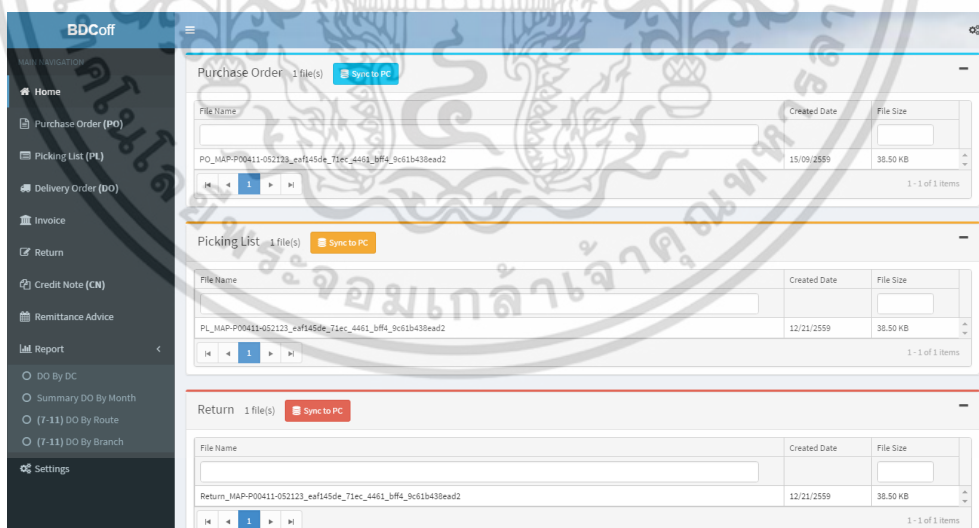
BDCoff

MAIN NAVIGATION

Home

Purchase Order (PO)

Picking List (PL)

Delivery Order (DO)

Invoice

Return

Credit Note (CN)

Remittance Advice

Report

DO By DC

Summary DO By Month

(7-11) DO By Route

(7-11) DO By Branch

Settings

Purchase Order 1 file(s) Sync to PC

| File Name | Created Date | File Size |
|---|---|---|
| | | |
| PO_MAP-P00411-052123_eaf145de_71ec_4461_bff4_9c61b438ead2 | 15/09/2559 | 38.50 KB |

1

1 - 1 of 1 items

Picking List 1 file(s) Sync to PC

| File Name | Created Date | File Size |
|---|---|---|
| | | |
| PL_MAP-P00411-052123_eaf145de_71ec_4461_bff4_9c61b438ead2 | 12/21/2559 | 38.50 KB |

1

1 - 1 of 1 items

Return 1 file(s) Sync to PC

| File Name | Created Date | File Size |
|---|---|---|
| | | |
| Return_MAP-P00411-052123_eaf145de_71ec_4461_bff4_9c61b438ead2 | 12/21/2559 | 38.50 KB |

1

1 - 1 of 1 items

มหาวิทยาลัยเทคโนโลยีพระจอมเกล้าเจ้าคุณทหารลาดกระบัง